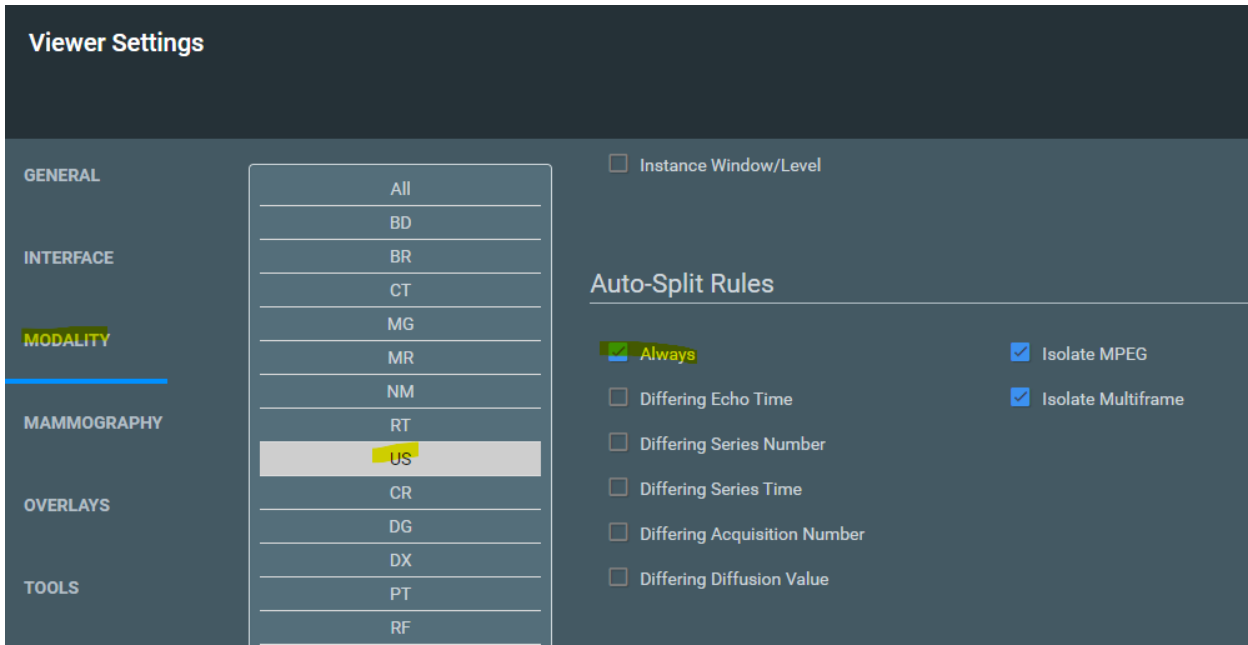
Viewer Settings

GENERAL

INTERFACE

MODALITY

MAMMOGRAPHY

OVERLAYS

TOOLS

All
BD
BR
CT
MG
MR
NM
RT
US
CR
DG
DX
PT
RF

Instance Window/Level

Auto-Split Rules

Always
Differing Echo Time
Differing Series Number
Differing Series Time
Differing Acquisition Number
Differing Diffusion Value

Isolate MPEG
Isolate Multiframe